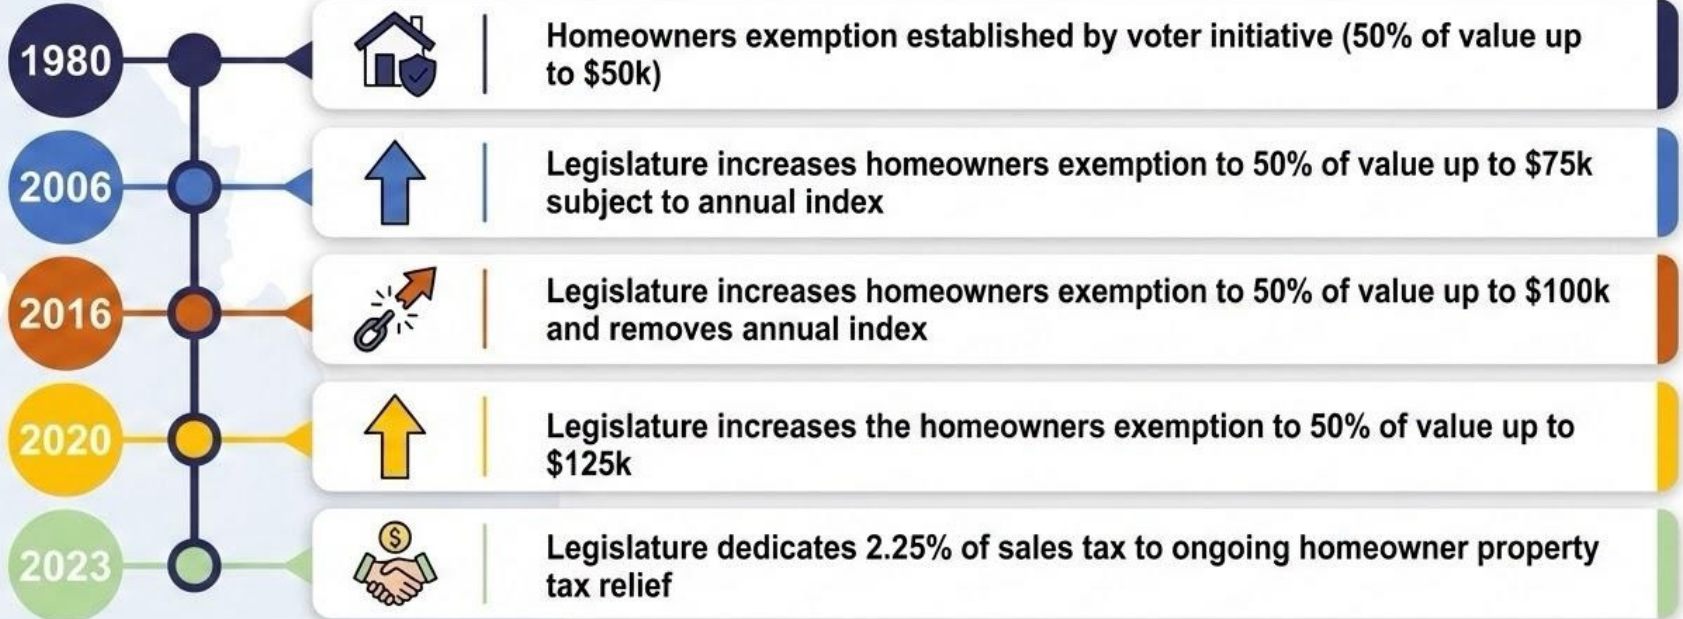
1980

Homeowners exemption established by voter initiative (50% of value up to \$50k)

2006

Legislature increases homeowners exemption to 50% of value up to \$75k subject to annual index

2016

Legislature increases homeowners exemption to 50% of value up to \$100k and removes annual index

2020

Legislature increases the homeowners exemption to 50% of value up to \$125k

2023

\$

Legislature dedicates 2.25% of sales tax to ongoing homeowner property tax relief